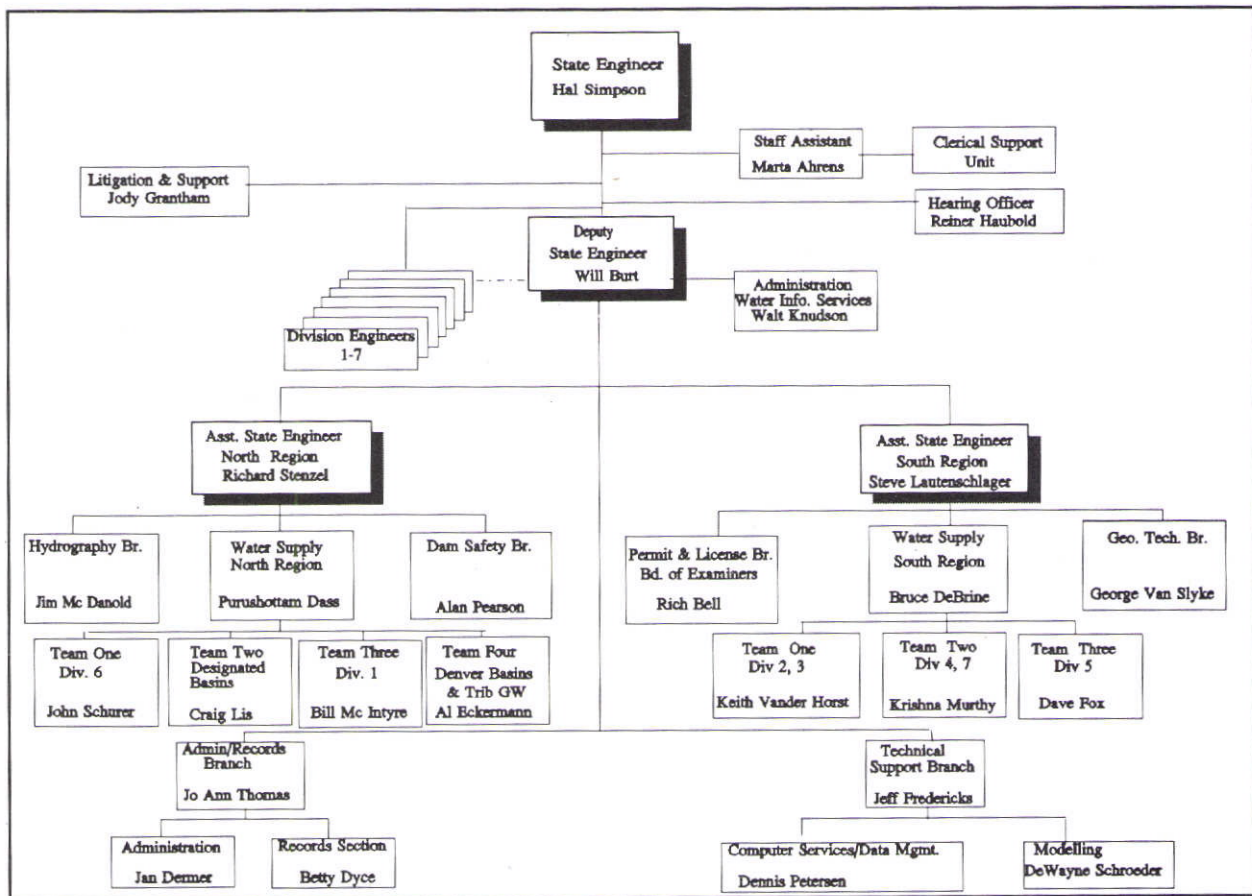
State Engineer
Hal Simpson

Staff Assistant
Marta Ahrens

Clerical Support Unit

Litigation & Support
Jody Grantham

Hearing Officer
Reiner Haubold

Deputy
State Engineer
Will Burt

Administration
Water Info. Services
Walt Knudson

Division Engineers
1-7

Asst. State Engineer
North Region
Richard Stenzel

Asst. State Engineer
South Region
Steve Lautenschlager

Hydrography Br.
Jim Mc Danold

Water Supply
North Region
Purushottam Dass

Dam Safety Br.
Alan Pearson

Permit & License Br.
Bd. of Examiners
Rich Bell

Water Supply
South Region
Bruce DeBrine

Geo. Tech. Br.
George Van Slyke

Team One
Div. 6
John Schurer

Team Two
Designated Basins
Craig Lis

Team Three
Div. 1
Bill Mc Intyre

Team Four
Denver Basins
& Trib GW
Al Eckermann

Team One
Div 2, 3
Keith Vander Horst

Team Two
Div 4, 7
Krishna Murthy

Team Three
Div 5
Dave Fox

Admin/Records
Branch
Jo Ann Thomas

Technical
Support Branch
Jeff Fredericks

Administration
Jan Dermer

Records Section
Betty Dyce

Computer Services/Data Mgmt.
Dennis Petersen

Modelling
DeWayne Schroeder